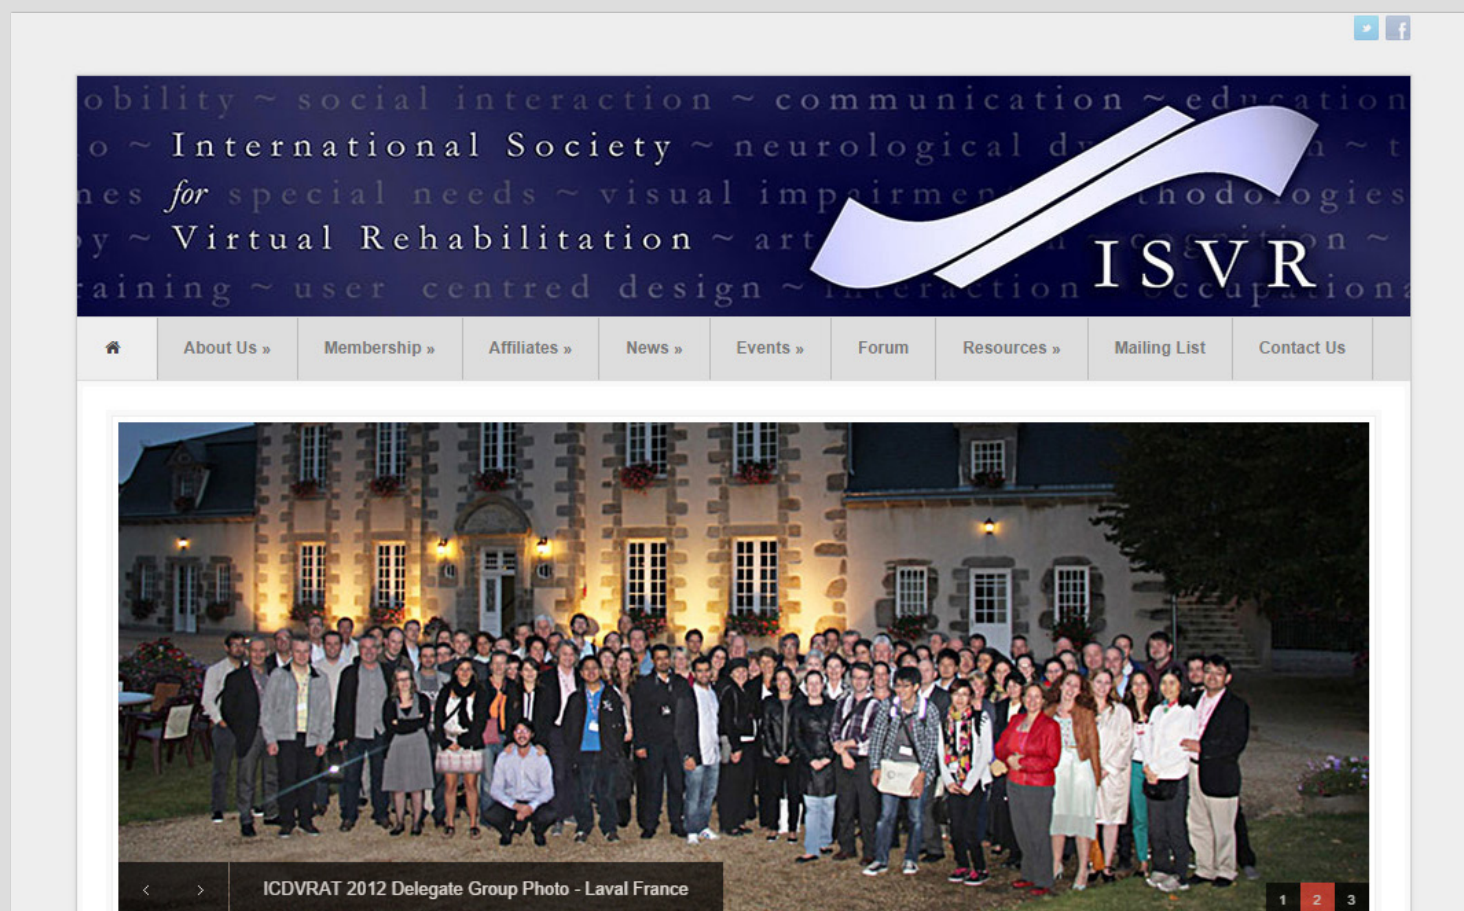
obility ~ social interaction ~ communication ~ ed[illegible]
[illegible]o ~ International Society ~ neurological d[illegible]
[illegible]nes for special needs ~ visual imp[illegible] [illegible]thodologies
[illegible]y ~ Virtual Rehabilitation ~ art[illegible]
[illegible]aining ~ user centred design ~ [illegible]
ISVR

About Us » | Membership » | Affiliates » | News » | Events » | Forum | Resources » | Mailing List | Contact Us

ICDVRAT 2012 Delegate Group Photo - Laval France

1 2 3